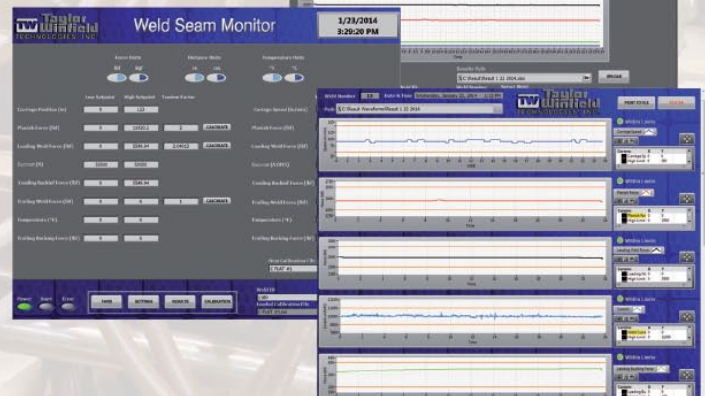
TW Taylor Winfield TECHNOLOGIES, INC.

Weld Seam Monitor

1/23/2014
3:29:20 PM

Force Units
Distance Units
Temperature Units

Low Setpoint
High Setpoint
Tandem Factor

Carriage Position (in)
Planish Force (lbf)
Leading Weld Force (lbf)
Current (A)
Trailing Backing Force (lbf)
Trailing Weld Force (lbf)
Temperature (°F)
Trailing Backing Force (lbf)

CALIBRATE
CALIBRATE
CALIBRATE

Carriage Speed (in/min)
Planish Force (lbf)
Leading Weld Force (lbf)
Current (KAMPS)
Leading Backinf Force (lbf)
Trailing Weld Force (lbf)
Temperature (°F)
Leading Backing Force (lbf)

Power
Alarm
Error

TAREFILE
SETTINGS
RESULTS
CALIBRATION

Results Path
C:\Results\Result 1 21 2014.xlsx
BROWSE

Weld Number
Date & Time
Path
C:\Result Waveform\Result 1 21 2014

TW Taylor Winfield TECHNOLOGIES, INC.

PRINT TO FILE

Within Limits
Carriage Speed
Within Limits
Planish Force
Within Limits
Leading Weld Force
Within Limits
Current
Within Limits
Leading Backing Force

Time